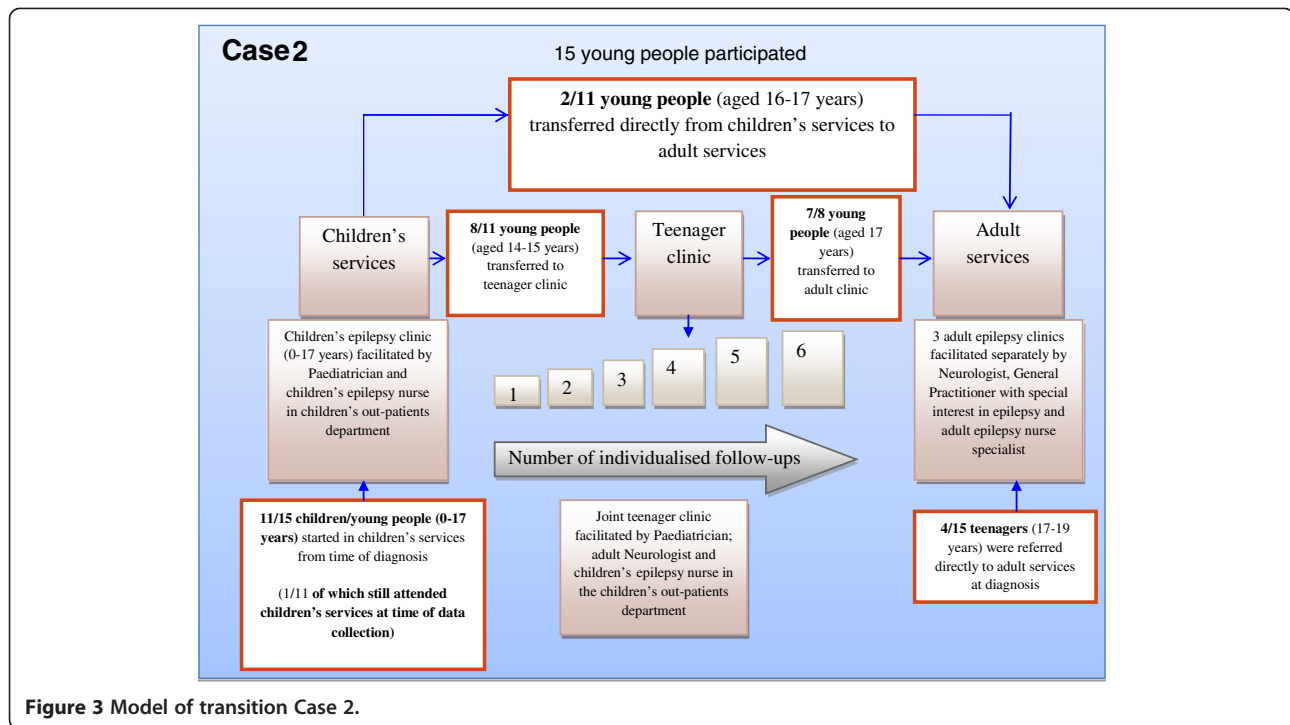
Case 2

15 young people participated

**2/11 young people** (aged 16-17 years) transferred directly from children's services to adult services

Children's services

**8/11 young people** (aged 14-15 years) transferred to teenager clinic

Teenager clinic

**7/8 young people** (aged 17 years) transferred to adult clinic

Adult services

Children's epilepsy clinic (0-17 years) facilitated by Paediatrician and children's epilepsy nurse in children's out-patients department

1 2 3 4 5 6

Number of individualised follow-ups

3 adult epilepsy clinics facilitated separately by Neurologist, General Practitioner with special interest in epilepsy and adult epilepsy nurse specialist

**11/15 children/young people (0-17 years)** started in children's services from time of diagnosis

(1/11 **of which still attended children's services at time of data collection)**

Joint teenager clinic facilitated by Paediatrician; adult Neurologist and children's epilepsy nurse in the children's out-patients department

**4/15 teenagers** (17-19 years) were referred directly to adult services at diagnosis

**Figure 3** Model of transition Case 2.